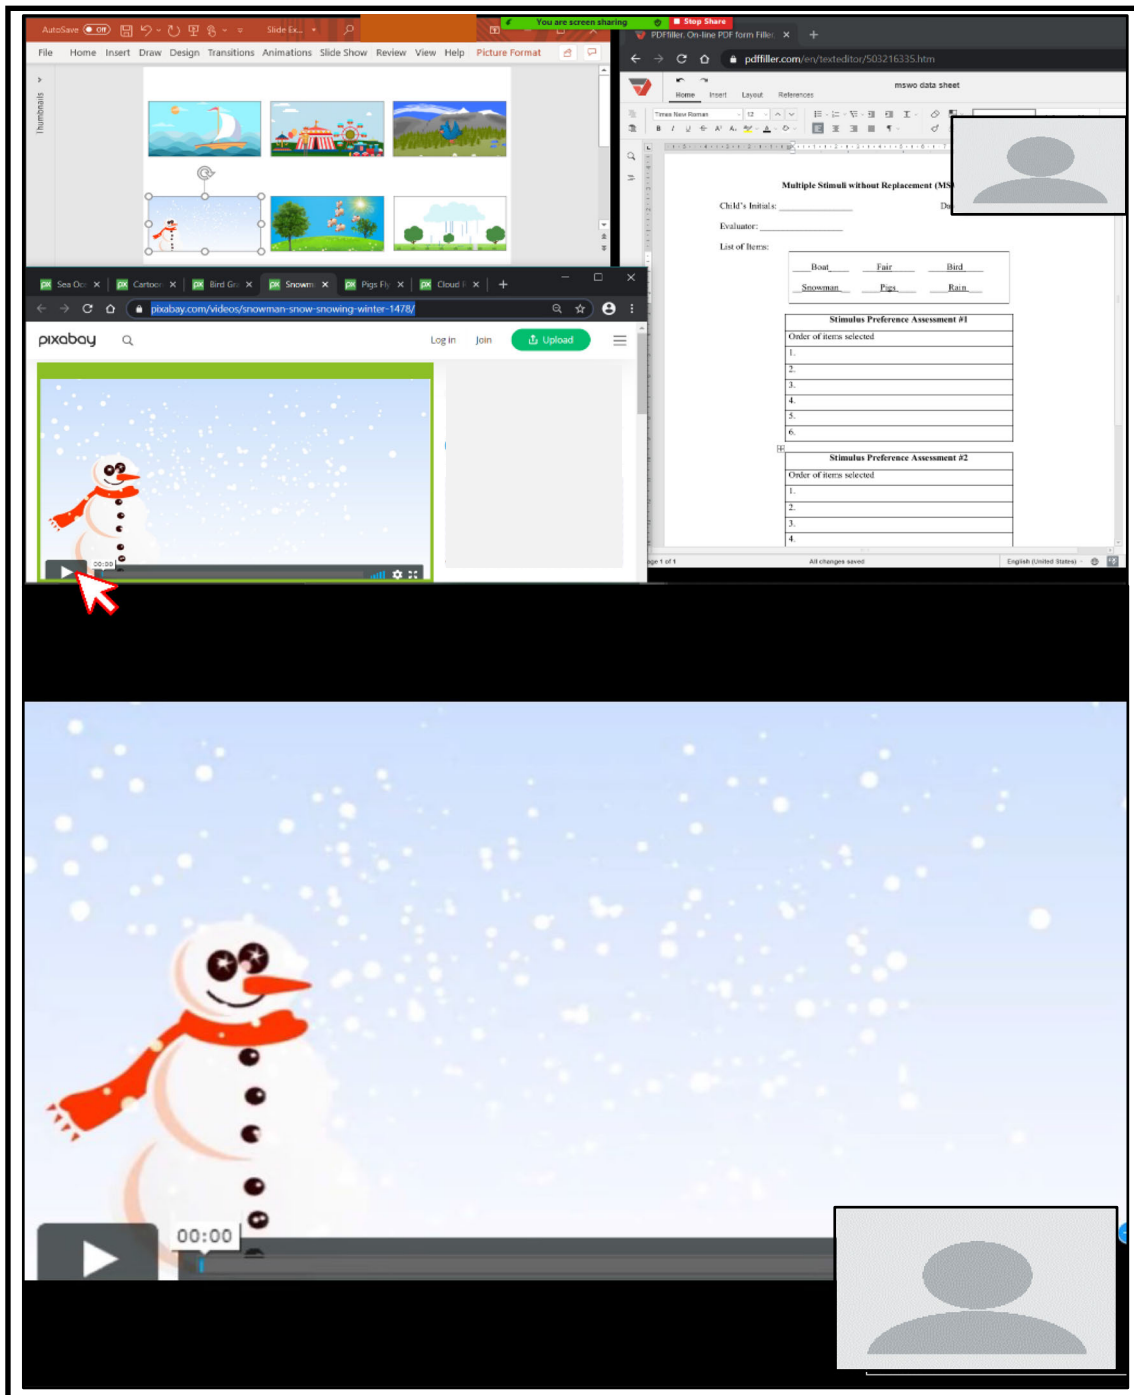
AutoSave Off Slide Ex...

File Home Insert Draw Design Transitions Animations Slide Show Review View Help Picture Format

Thumbnails

You are screen sharing Stop Share

PDFfiller. On-line PDF form Filler ×

pdffiller.com/en/texteditor/503216335.htm

Home Insert Layout References

mswo data sheet

Times New Roman 12

Multiple Stimuli without Replacement (MS

Child's Initials: ____________ Da

Evaluator: ____________

List of Items:

| Boat | Fair | Bird |
|---|---|---|
| Snowman | Pigs | Rain |

| Stimulus Preference Assessment #1 |
|---|
| Order of items selected |
| 1. |
| 2. |
| 3. |
| 4. |
| 5. |
| 6. |

| Stimulus Preference Assessment #2 |
|---|
| Order of items selected |
| 1. |
| 2. |
| 3. |
| 4. |

Page 1 of 1 All changes saved English (United States)

Sea Oc × Cartoon × Bird Gr × Snowm × Pigs Fly × Cloud × +

pixabay.com/videos/snowman-snow-snowing-winter-1478/

pixabay Log in Join Upload

00:00

00:00